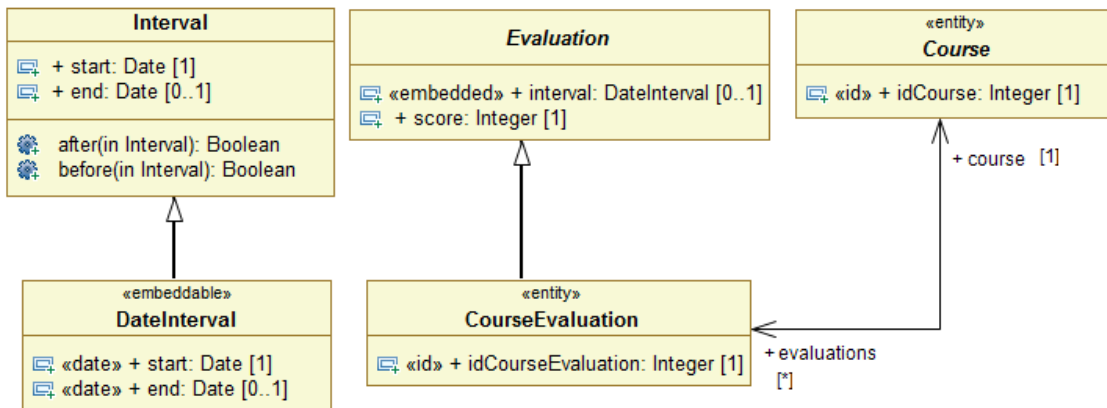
Interval

+ start: Date [1]
+ end: Date [0..1]

after(in Interval): Boolean
before(in Interval): Boolean

Evaluation

«embedded» + interval: DateInterval [0..1]
+ score: Integer [1]

«entity»
Course

«id» + idCourse: Integer [1]

+ course [1]

«embeddable»
DateInterval

«date» + start: Date [1]
«date» + end: Date [0..1]

«entity»
CourseEvaluation

«id» + idCourseEvaluation: Integer [1]

+ evaluations
[*]